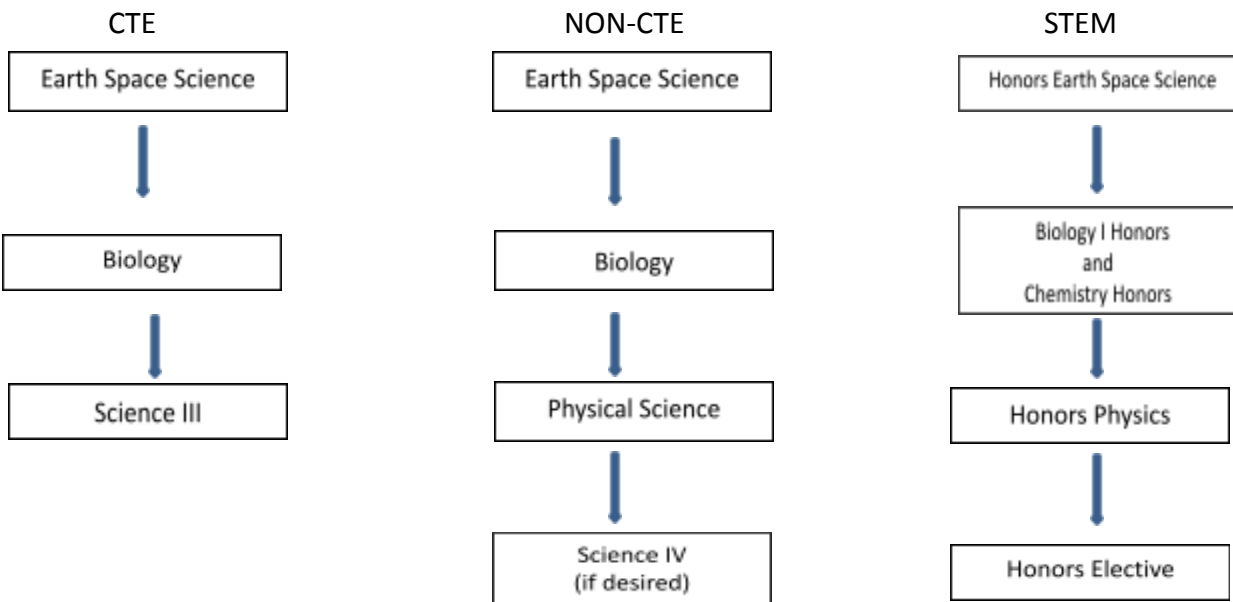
CTE

Earth Space Science

Biology

Science III

NON-CTE

Earth Space Science

Biology

Physical Science

Science IV
(if desired)

STEM

Honors Earth Space Science

Biology I Honors
and
Chemistry Honors

Honors Physics

Honors Elective